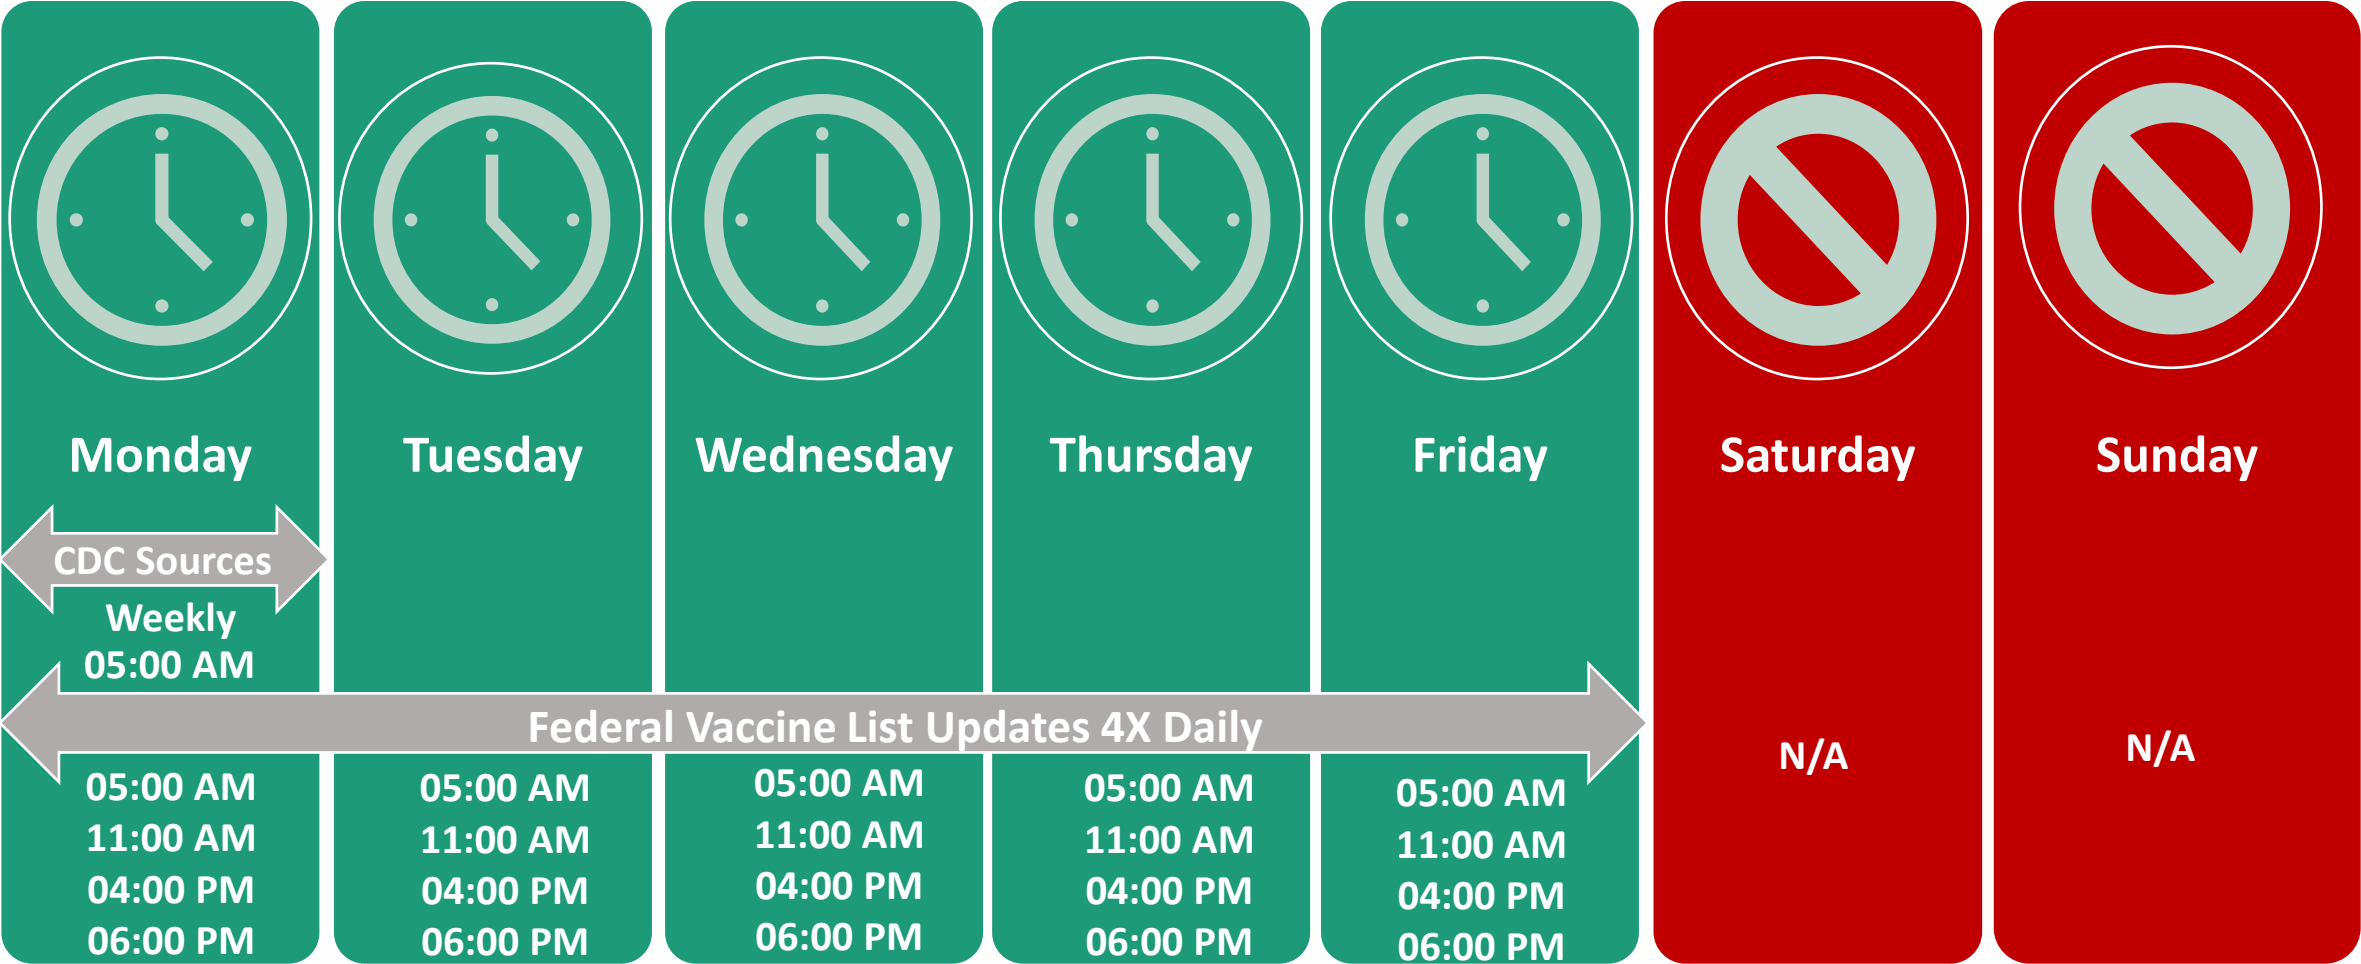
Monday

Tuesday

Wednesday

Thursday

Friday

Saturday

Sunday

CDC Sources

Weekly
05:00 AM

Federal Vaccine List Updates 4X Daily

05:00 AM
11:00 AM
04:00 PM
06:00 PM

05:00 AM
11:00 AM
04:00 PM
06:00 PM

05:00 AM
11:00 AM
04:00 PM
06:00 PM

05:00 AM
11:00 AM
04:00 PM
06:00 PM

05:00 AM
11:00 AM
04:00 PM
06:00 PM

N/A

N/A